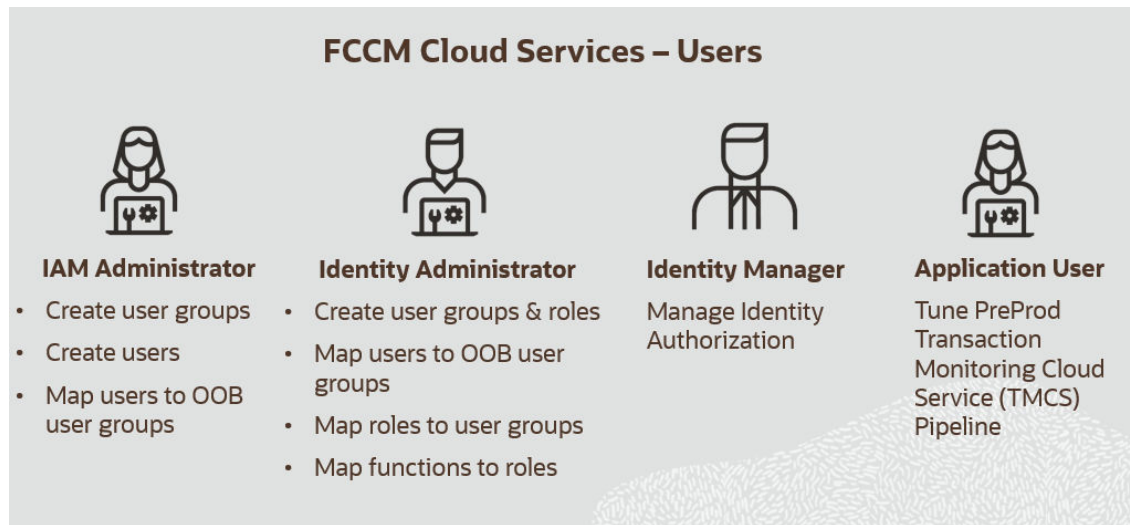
FCCM Cloud Services – Users

IAM Administrator
- Create user groups
- Create users
- Map users to OOB user groups

Identity Administrator
- Create user groups & roles
- Map users to OOB user groups
- Map roles to user groups
- Map functions to roles

Identity Manager
Manage Identity Authorization

Application User
Tune PreProd Transaction Monitoring Cloud Service (TMCS) Pipeline